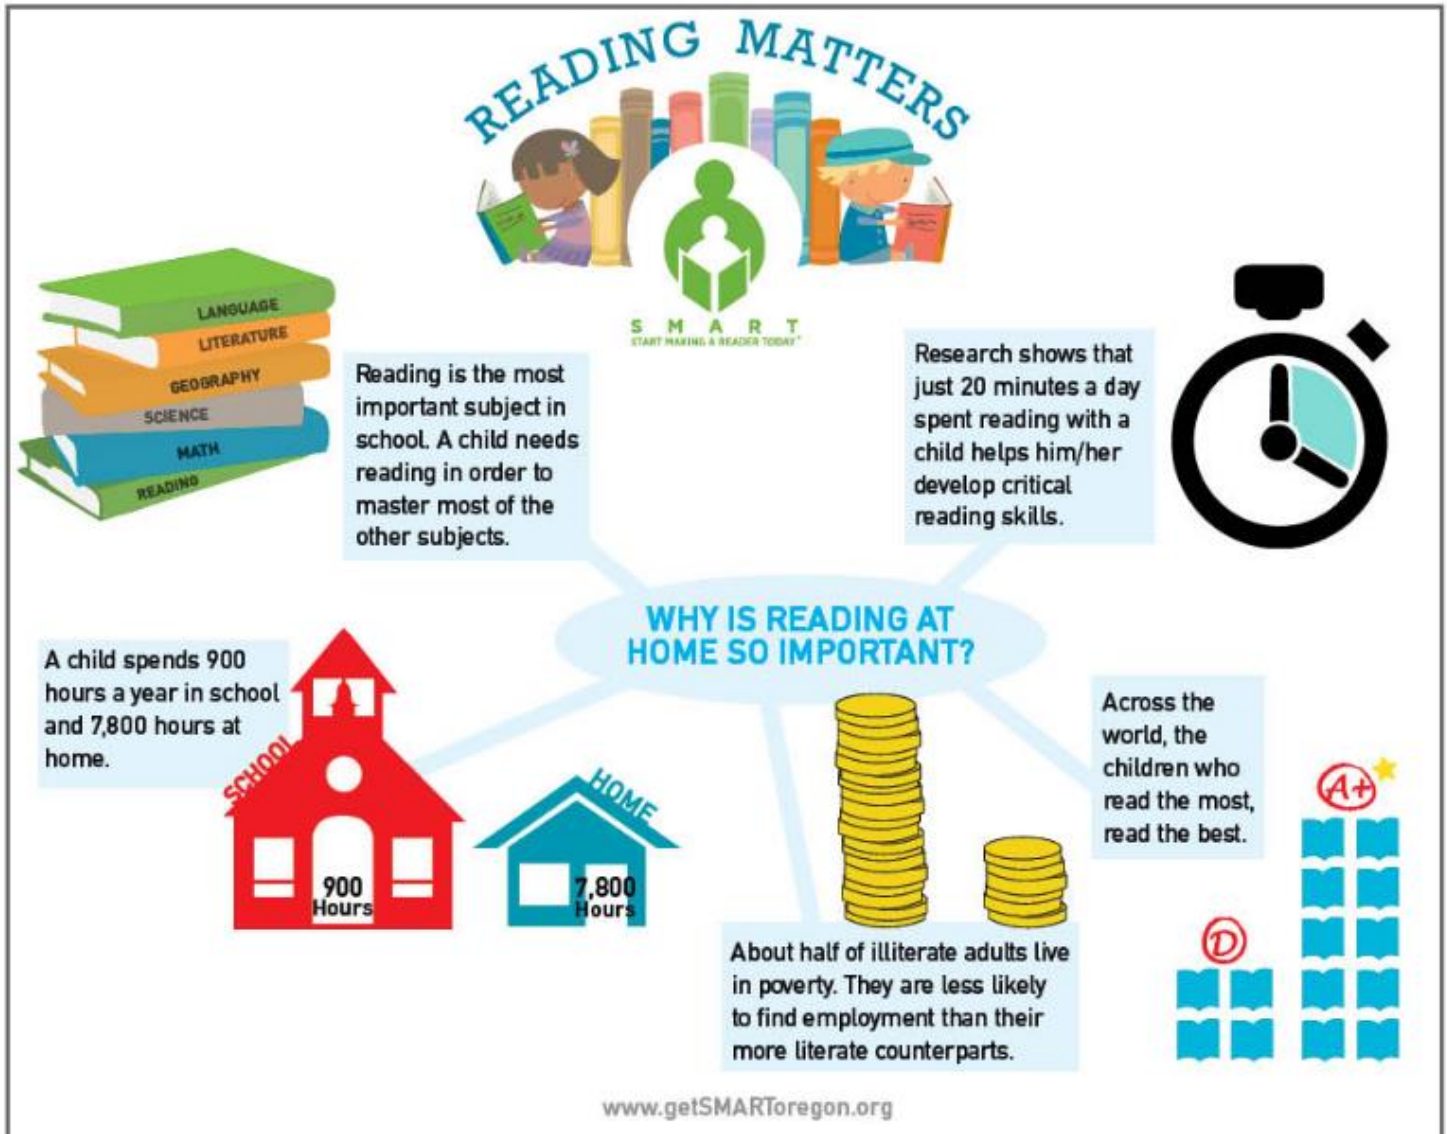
READING MATTERS

S M A R T
START MAKING A READER TODAY

LANGUAGE
LITERATURE
GEOGRAPHY
SCIENCE
MATH
READING

Reading is the most important subject in school. A child needs reading in order to master most of the other subjects.

Research shows that just 20 minutes a day spent reading with a child helps him/her develop critical reading skills.

WHY IS READING AT HOME SO IMPORTANT?

A child spends 900 hours a year in school and 7,800 hours at home.

SCHOOL
900 Hours

HOME
7,800 Hours

Across the world, the children who read the most, read the best.

A+

D

About half of illiterate adults live in poverty. They are less likely to find employment than their more literate counterparts.

www.getSMARToregon.org